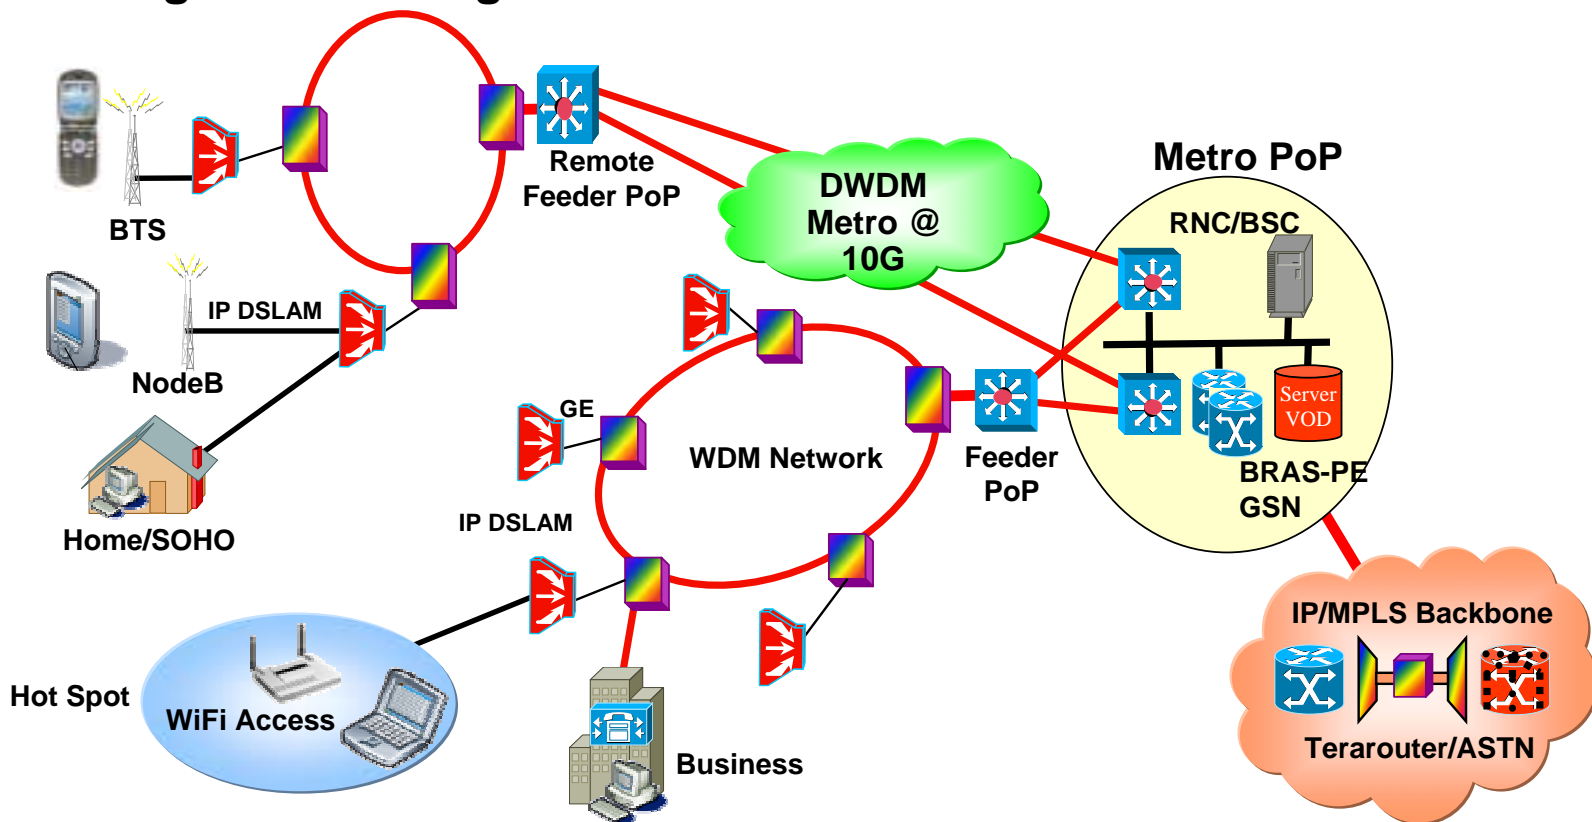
BTS

Remote Feeder PoP

DWDM Metro @ 10G

Metro PoP

RNC/BSC

IP DSLAM

NodeB

Home/SOHO

GE

WDM Network

Feeder PoP

Server VOD

BRAS-PE GSN

IP DSLAM

IP/MPLS Backbone

Hot Spot

WiFi Access

Business

Terarouter/ASTN